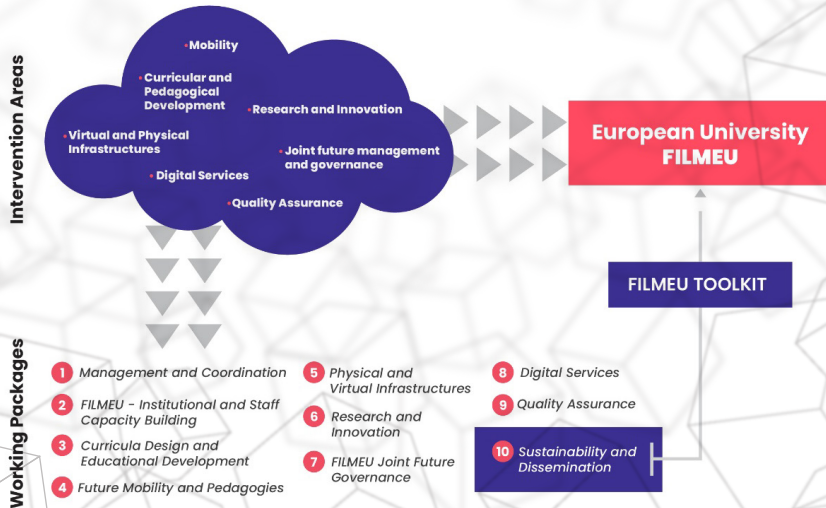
Intervention Areas

• Mobility
• Curricular and Pedagogical Development
• Research and Innovation
• Virtual and Physical Infrastructures
• Joint future management and governance
• Digital Services
• Quality Assurance

European University FILMEU

FILMEU TOOLKIT

Working Packages

1 Management and Coordination
2 FILMEU - Institutional and Staff Capacity Building
3 Curricula Design and Educational Development
4 Future Mobility and Pedagogies
5 Physical and Virtual Infrastructures
6 Research and Innovation
7 FILMEU Joint Future Governance
8 Digital Services
9 Quality Assurance
10 Sustainability and Dissemination